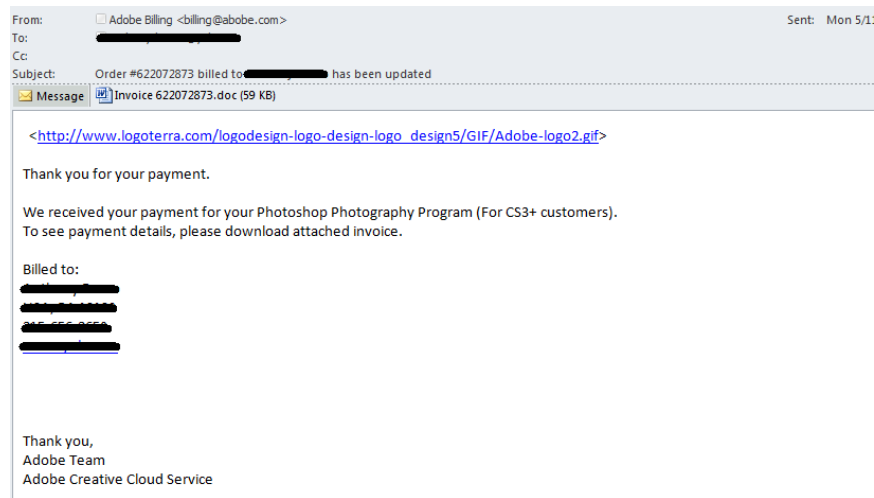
From: Adobe Billing <billing@abobe.com>
Sent: Mon 5/1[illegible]
To: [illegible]
Cc:
Subject: Order #622072873 billed to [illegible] has been updated

Message
Invoice 622072873.doc (59 KB)

<http://www.logoterra.com/logodesign-logo-design-logo_design5/GIF/Adobe-logo2.gif>

Thank you for your payment.

We received your payment for your Photoshop Photography Program (For CS3+ customers).
To see payment details, please download attached invoice.

Billed to:
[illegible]
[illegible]
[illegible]
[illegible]

Thank you,
Adobe Team
Adobe Creative Cloud Service